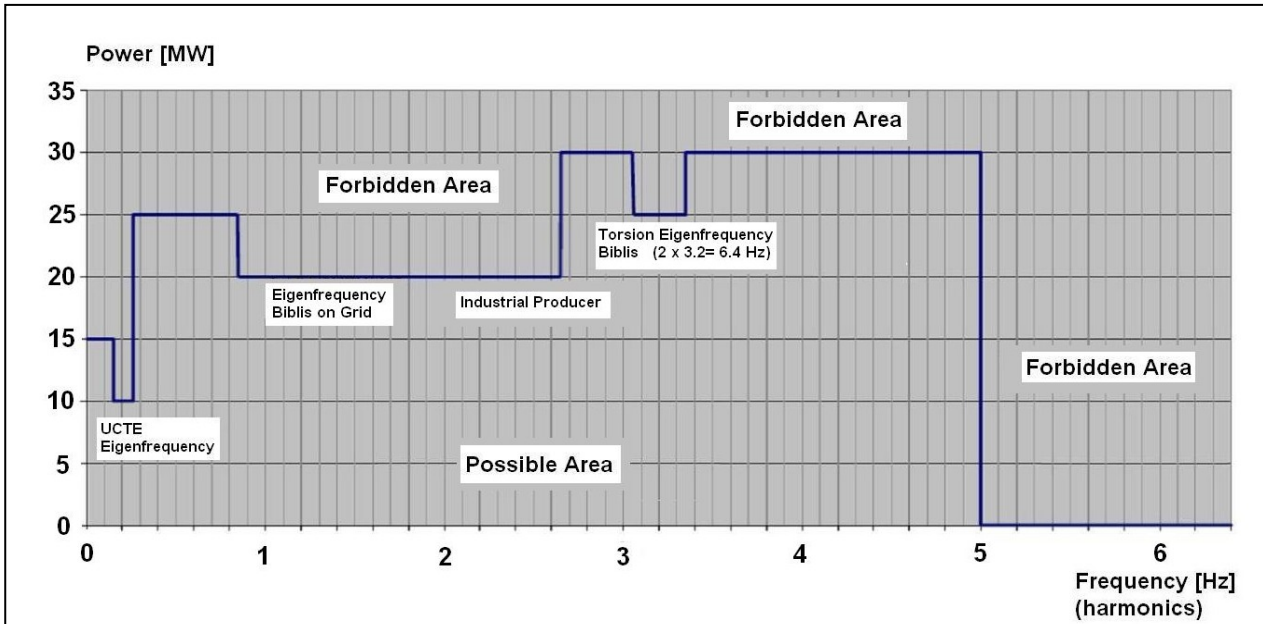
Power [MW]

35
30
25
20
15
10
5
0

Forbidden Area

Forbidden Area

Torsion Eigenfrequency
Biblis (2 x 3.2= 6.4 Hz)

Eigenfrequency
Biblis on Grid

Industrial Producer

Forbidden Area

UCTE
Eigenfrequency

Possible Area

0
1
2
3
4
5
6

Frequency [Hz]
(harmonics)